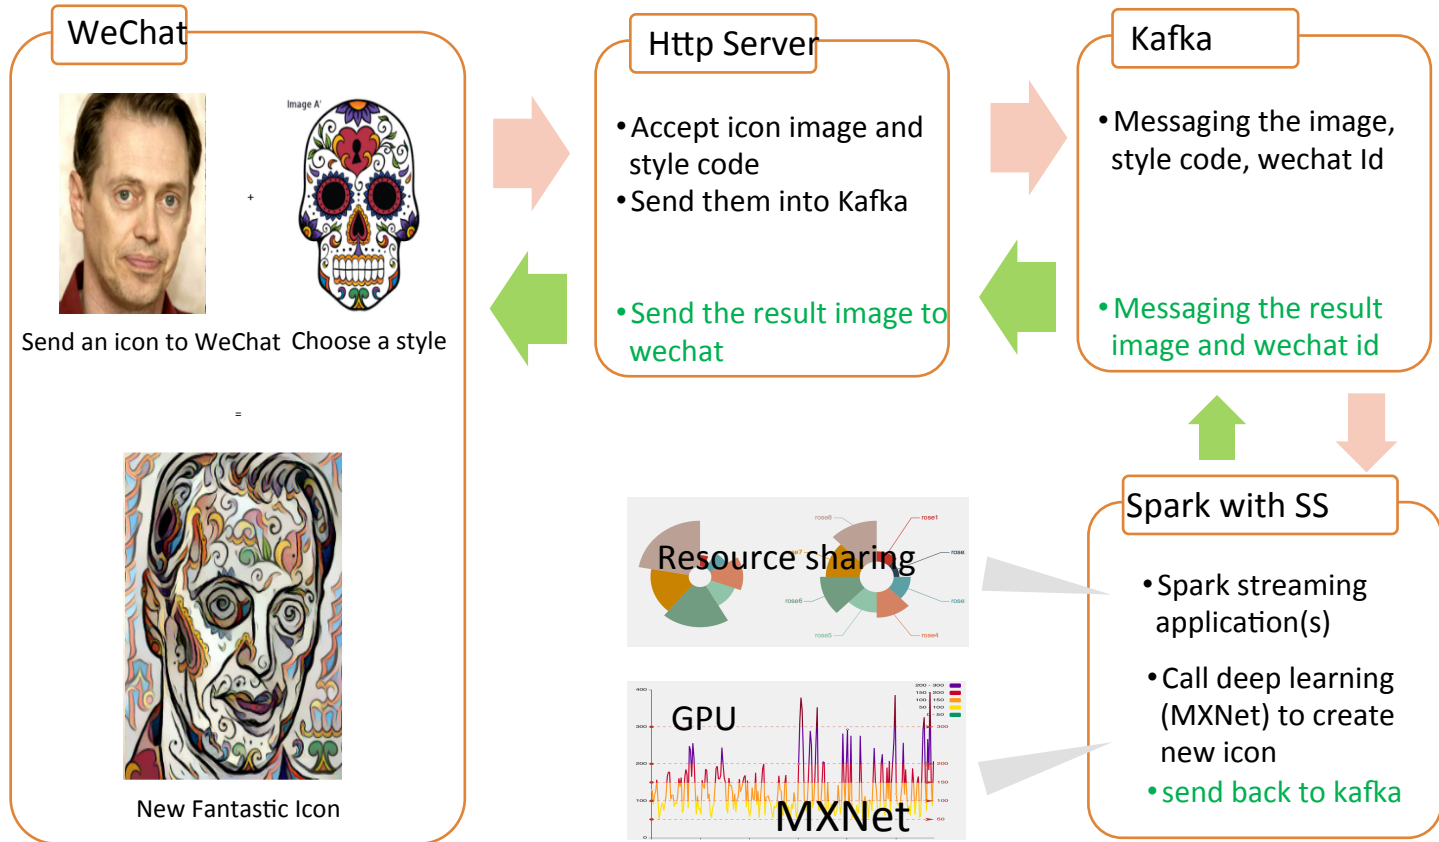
WeChat

Image A'

+

Send an icon to WeChat Choose a style

=

New Fantastic Icon

Http Server

• Accept icon image and style code
• Send them into Kafka

• Send the result image to wechat

Kafka

• Messaging the image, style code, wechat Id

• Messaging the result image and wechat id

Spark with SS

• Spark streaming application(s)

• Call deep learning (MXNet) to create new icon
• send back to kafka

Resource sharing

rose8
rose1
rose
rose6
rose
rose5
rose4

GPU

MXNet

400
300
200
100
0

200 - 300
150 - 200
100 - 150
50 - 100
0 - 50

300
200
150
100
50